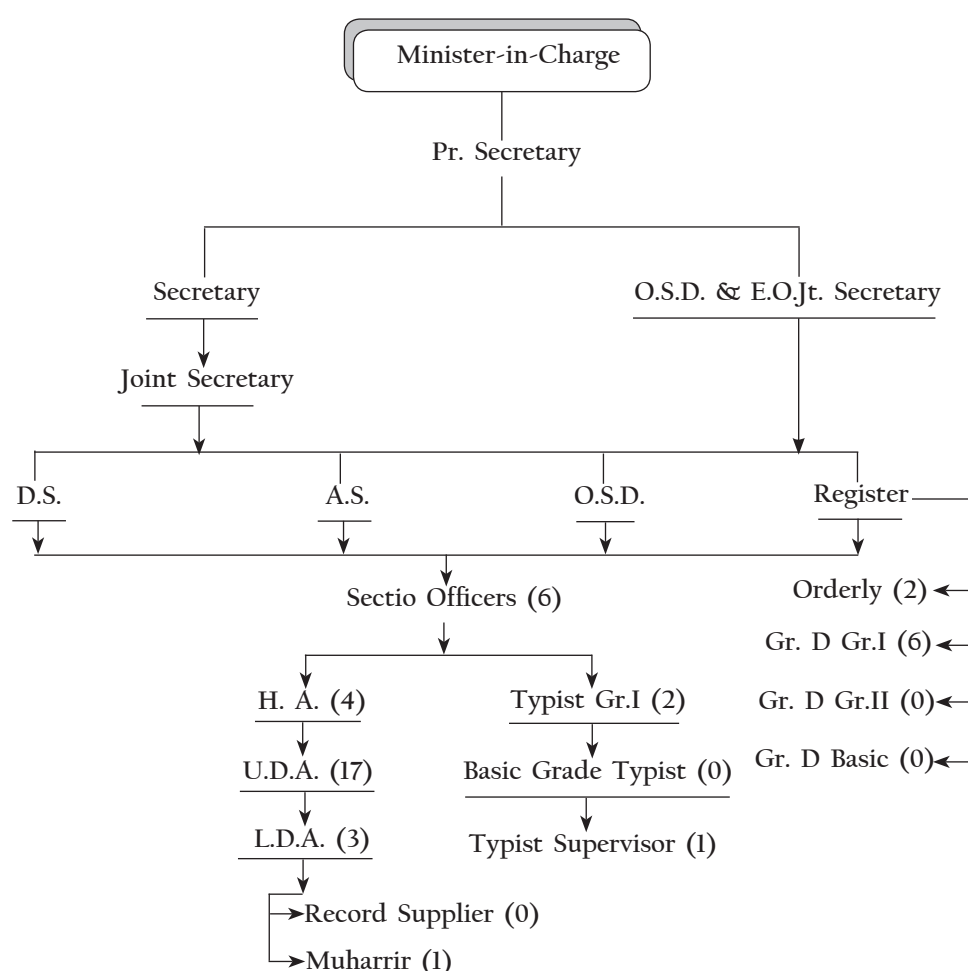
Minister-in-Charge

Pr. Secretary

Secretary

O.S.D. & E.O.Jt. Secretary

Joint Secretary

D.S.

A.S.

O.S.D.

Register

Sectio Officers (6)

Orderly (2)

Gr. D Gr.I (6)

Gr. D Gr.II (0)

Gr. D Basic (0)

H. A. (4)

Typist Gr.I (2)

U.D.A. (17)

Basic Grade Typist (0)

L.D.A. (3)

Typist Supervisor (1)

Record Supplier (0)

Muharrir (1)